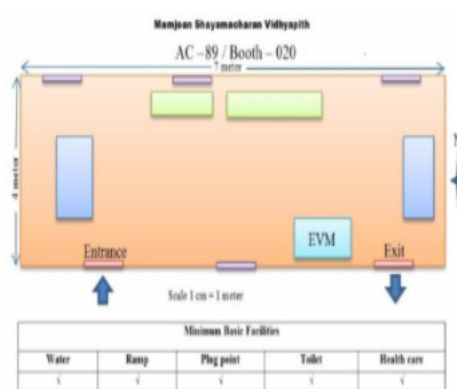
Mamjoan Shayamacharan Vidhyapith

AC – 89 / Booth – 020

7 meter

4 meter

EVM

Entrance

Exit

Scale 1 cm = 1 meter

| Minimum Basic Facilities | | | | |
|---|---|---|---|---|
| Water | Ramp | Plug point | Toilet | Health care |
| √ | √ | √ | √ | √ |